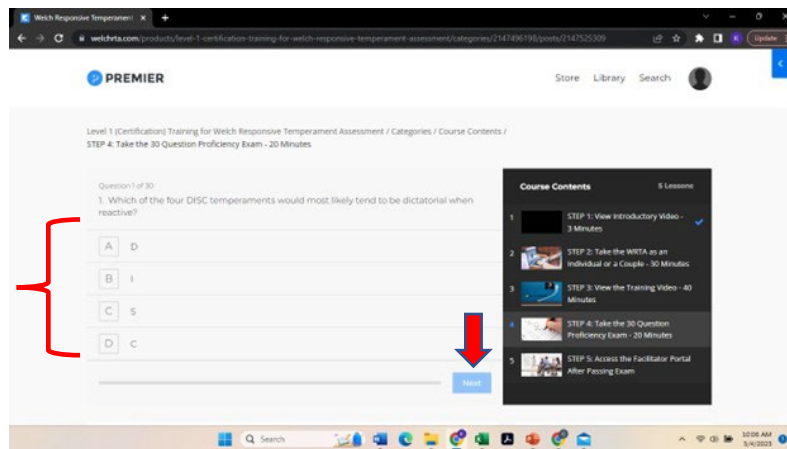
Welch Responsive Temperament ×

welchrta.com/products/level-1-certification-training-for-welch-responsive-temperament-assessment/categories/2147496198/posts/2147525309

Update

PREMIER

Store Library Search

Level 1 (Certification) Training for Welch Responsive Temperament Assessment / Categories / Course Contents / STEP 4: Take the 30 Question Proficiency Exam - 20 Minutes

Question 1 of 30

1. Which of the four DISC temperaments would most likely tend to be dictatorial when reactive?

A D

B I

C S

D C

Next

Course Contents 5 Lessons

1 STEP 1: View Introductory Video - 3 Minutes

2 STEP 2: Take the WRTA as an Individual or a Couple - 30 Minutes

3 STEP 3: View the Training Video - 40 Minutes

4 STEP 4: Take the 30 Question Proficiency Exam - 20 Minutes

5 STEP 5: Access the Facilitator Portal After Passing Exam

Search

10:06 AM
5/4/2023